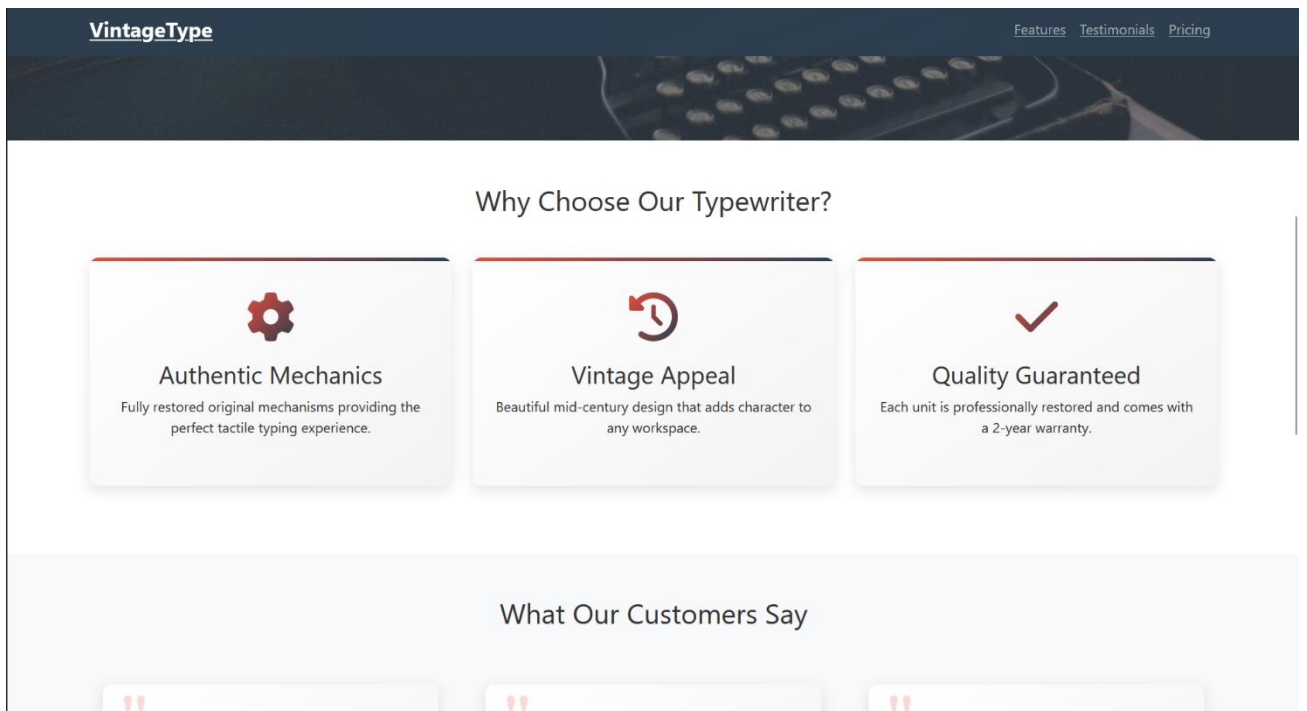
VintageType

Features Testimonials Pricing

Why Choose Our Typewriter?

Authentic Mechanics

Fully restored original mechanisms providing the perfect tactile typing experience.

Vintage Appeal

Beautiful mid-century design that adds character to any workspace.

Quality Guaranteed

Each unit is professionally restored and comes with a 2-year warranty.

What Our Customers Say

"

"

"